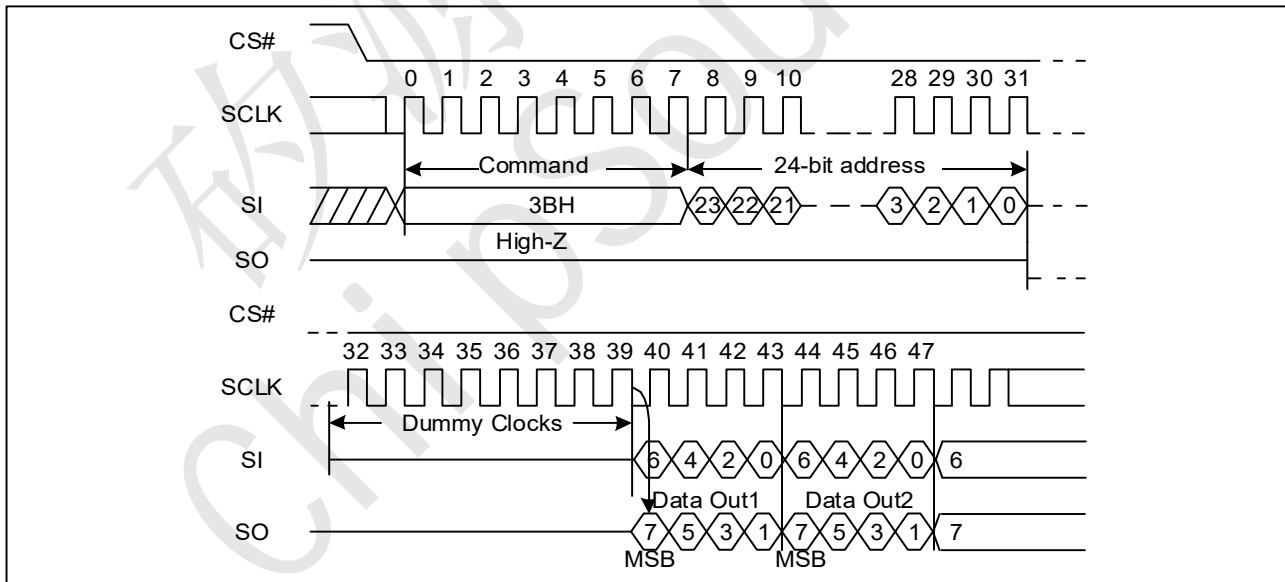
CS#

0 1 2 3 4 5 6 7 8 9 10 28 29 30 31

SCLK

Command

24-bit address

SI

3BH

23 22 21 3 2 1 0

High-Z

SO

CS#

32 33 34 35 36 37 38 39 40 41 42 43 44 45 46 47

SCLK

Dummy Clocks

SI

6 4 2 0 6 4 2 0 6

Data Out1 Data Out2

SO

7 5 3 1 7 5 3 1 7

MSB MSB

矽源

Chipsour